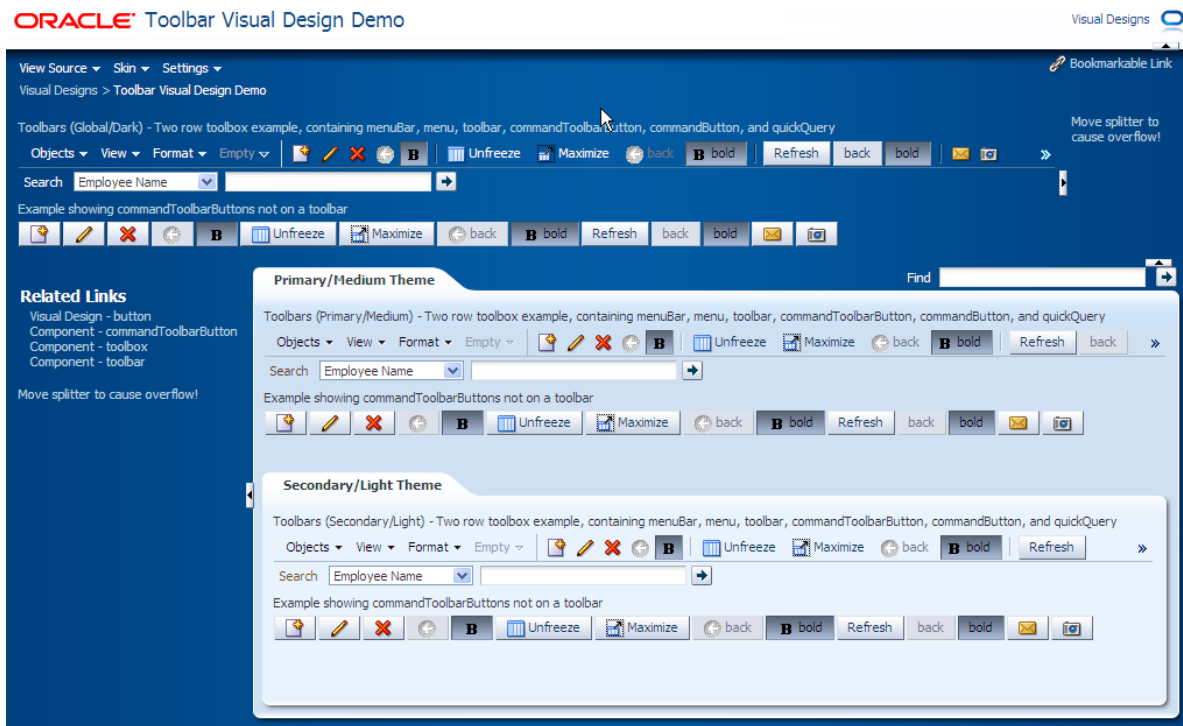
ORACLE Toolbar Visual Design Demo

Visual Designs

View Source Skin Settings

Bookmarkable Link

Visual Designs > Toolbar Visual Design Demo

Toolbars (Global/Dark) - Two row toolbox example, containing menuBar, menu, toolbar, commandToolbarButton, commandButton, and quickQuery

Move splitter to cause overflow!

Objects View Format Empty B Unfreeze Maximize back B bold Refresh back bold »

Search Employee Name

Example showing commandToolbarButtons not on a toolbar

B Unfreeze Maximize back B bold Refresh back bold

Related Links

Visual Design - button
Component - commandToolbarButton
Component - toolbox
Component - toolbar

Move splitter to cause overflow!

Primary/Medium Theme

Find

Toolbars (Primary/Medium) - Two row toolbox example, containing menuBar, menu, toolbar, commandToolbarButton, commandButton, and quickQuery

Objects View Format Empty B Unfreeze Maximize back B bold Refresh back »

Search Employee Name

Example showing commandToolbarButtons not on a toolbar

B Unfreeze Maximize back B bold Refresh back bold

Secondary/Light Theme

Toolbars (Secondary/Light) - Two row toolbox example, containing menuBar, menu, toolbar, commandToolbarButton, commandButton, and quickQuery

Objects View Format Empty B Unfreeze Maximize back B bold Refresh »

Search Employee Name

Example showing commandToolbarButtons not on a toolbar

B Unfreeze Maximize back B bold Refresh back bold